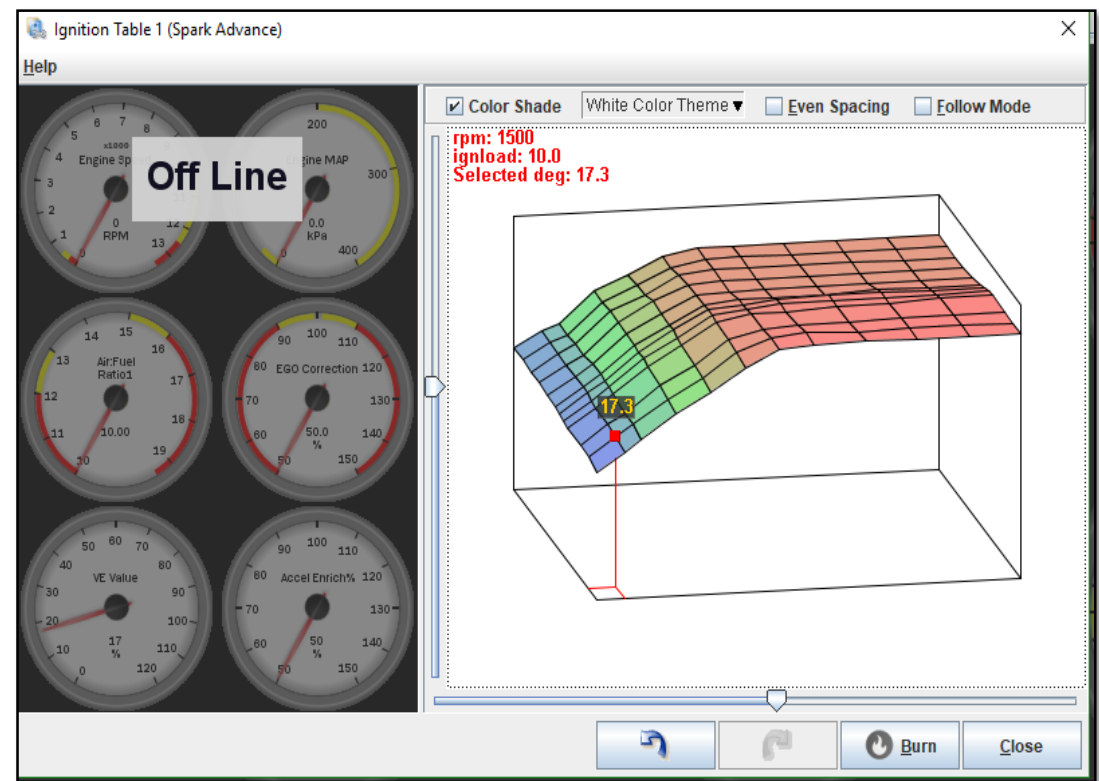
Ignition Table 1 (Spark Advance)

Help

Color Shade White Color Theme Even Spacing Follow Mode

rpm: 1500
ignload: 10.0
Selected deg: 17.3

17.3

5 6 7 8
x1000
4 Engine Sp
3
2
1
0
RPM
13
12

Off Line

200
Engine MAP
300
0.0
kPa
0
400

14 15
16
13 Air:Fuel
Ratio1
17
12
18
11 10.00
19
10

90 100 110
80 EGO Correction 120
70
130
60 50.0
%
140
50
150

50 60 70
40
80
VE Value
30
90
20
100
10 17
%
110
0
120

90 100 110
80 Accel Enrich% 120
70
130
60 50
%
140
50
150

Burn Close